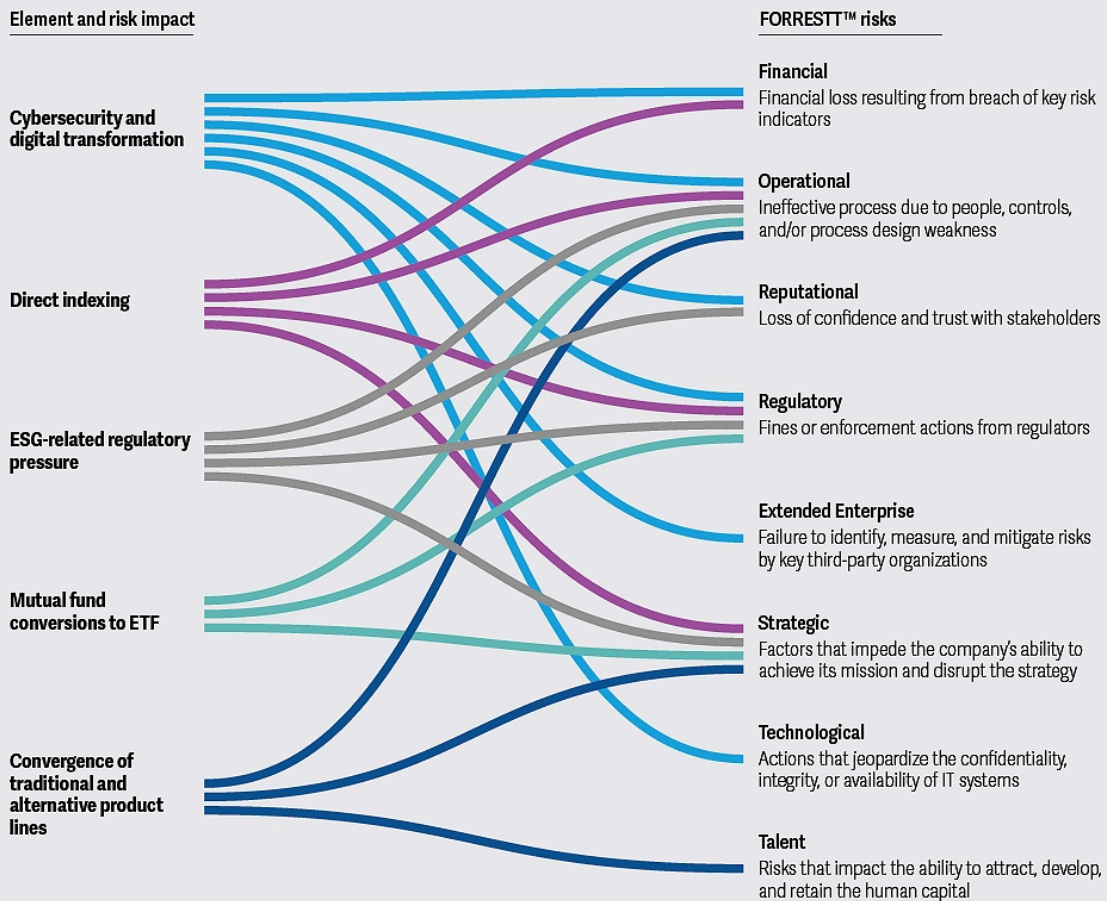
Element and risk impact

Cybersecurity and digital transformation

Direct indexing

ESG-related regulatory pressure

Mutual fund conversions to ETF

Convergence of traditional and alternative product lines

FORRESTT™ risks

Financial
Financial loss resulting from breach of key risk indicators

Operational
Ineffective process due to people, controls, and/or process design weakness

Reputational
Loss of confidence and trust with stakeholders

Regulatory
Fines or enforcement actions from regulators

Extended Enterprise
Failure to identify, measure, and mitigate risks by key third-party organizations

Strategic
Factors that impede the company's ability to achieve its mission and disrupt the strategy

Technological
Actions that jeopardize the confidentiality, integrity, or availability of IT systems

Talent
Risks that impact the ability to attract, develop, and retain the human capital